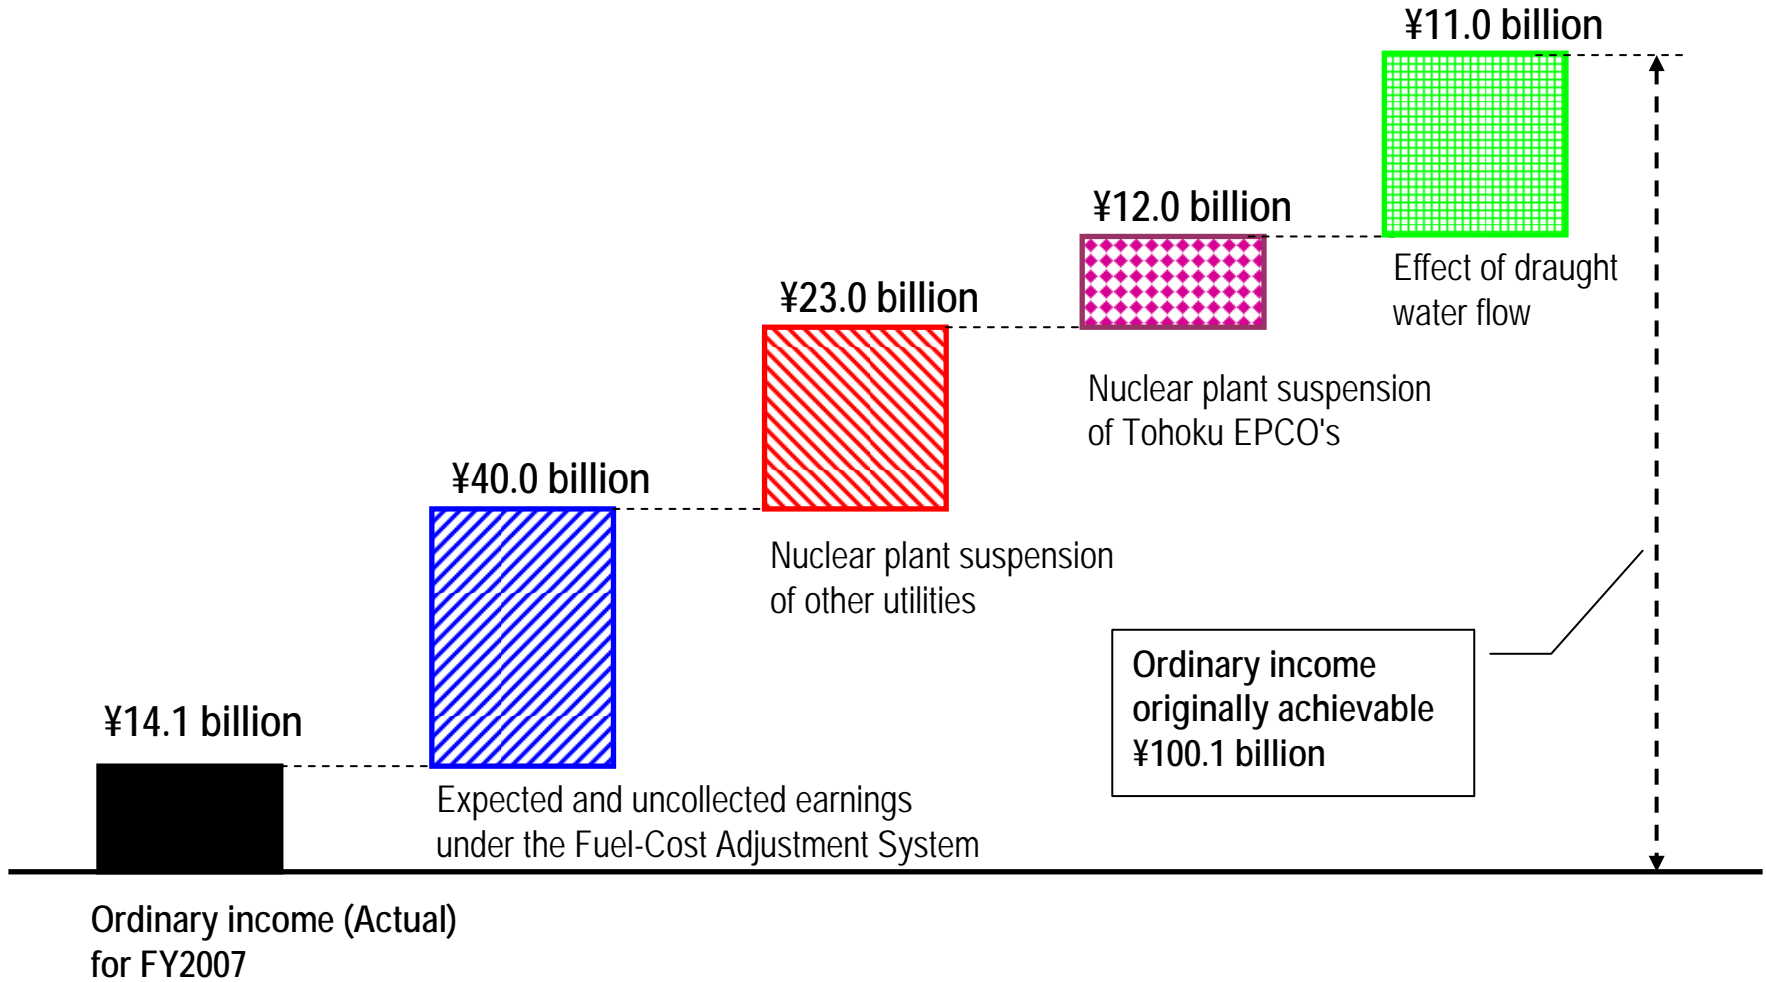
¥11.0 billion

¥12.0 billion

Effect of draught water flow

¥23.0 billion

Nuclear plant suspension of Tohoku EPCO's

¥40.0 billion

Nuclear plant suspension of other utilities

Ordinary income originally achievable ¥100.1 billion

¥14.1 billion

Expected and uncollected earnings under the Fuel-Cost Adjustment System

Ordinary income (Actual) for FY2007